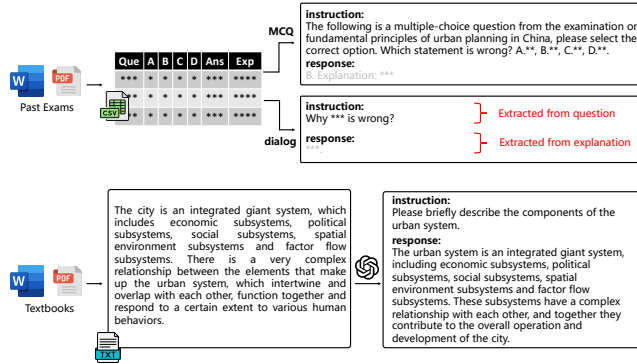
Past Exams

| Que | A | B | C | D | Ans | Exp |
|---|---|---|---|---|---|---|
| *** | * | * | * | * | * | **** |
| *** | * | * | * | * | * | **** |
| *** | * | * | * | * | * | **** |

CSV

MCQ

instruction:
The following is a multiple-choice question from the examination on fundamental principles of urban planning in China, please select the correct option. Which statement is wrong? A.**, B.**, C.**, D.**.
response:
B. Explanation: ***

dialog

instruction:
Why *** is wrong?
response:
***

Extracted from question

Extracted from explanation

Textbooks

The city is an integrated giant system, which includes economic subsystems, political subsystems, social subsystems, spatial environment subsystems and factor flow subsystems. There is a very complex relationship between the elements that make up the urban system, which intertwine and overlap with each other, function together and respond to a certain extent to various human behaviors.

TXT

instruction:
Please briefly describe the components of the urban system.
response:
The urban system is an integrated giant system, including economic subsystems, political subsystems, social subsystems, spatial environment subsystems and factor flow subsystems. These subsystems have a complex relationship with each other, and together they contribute to the overall operation and development of the city.